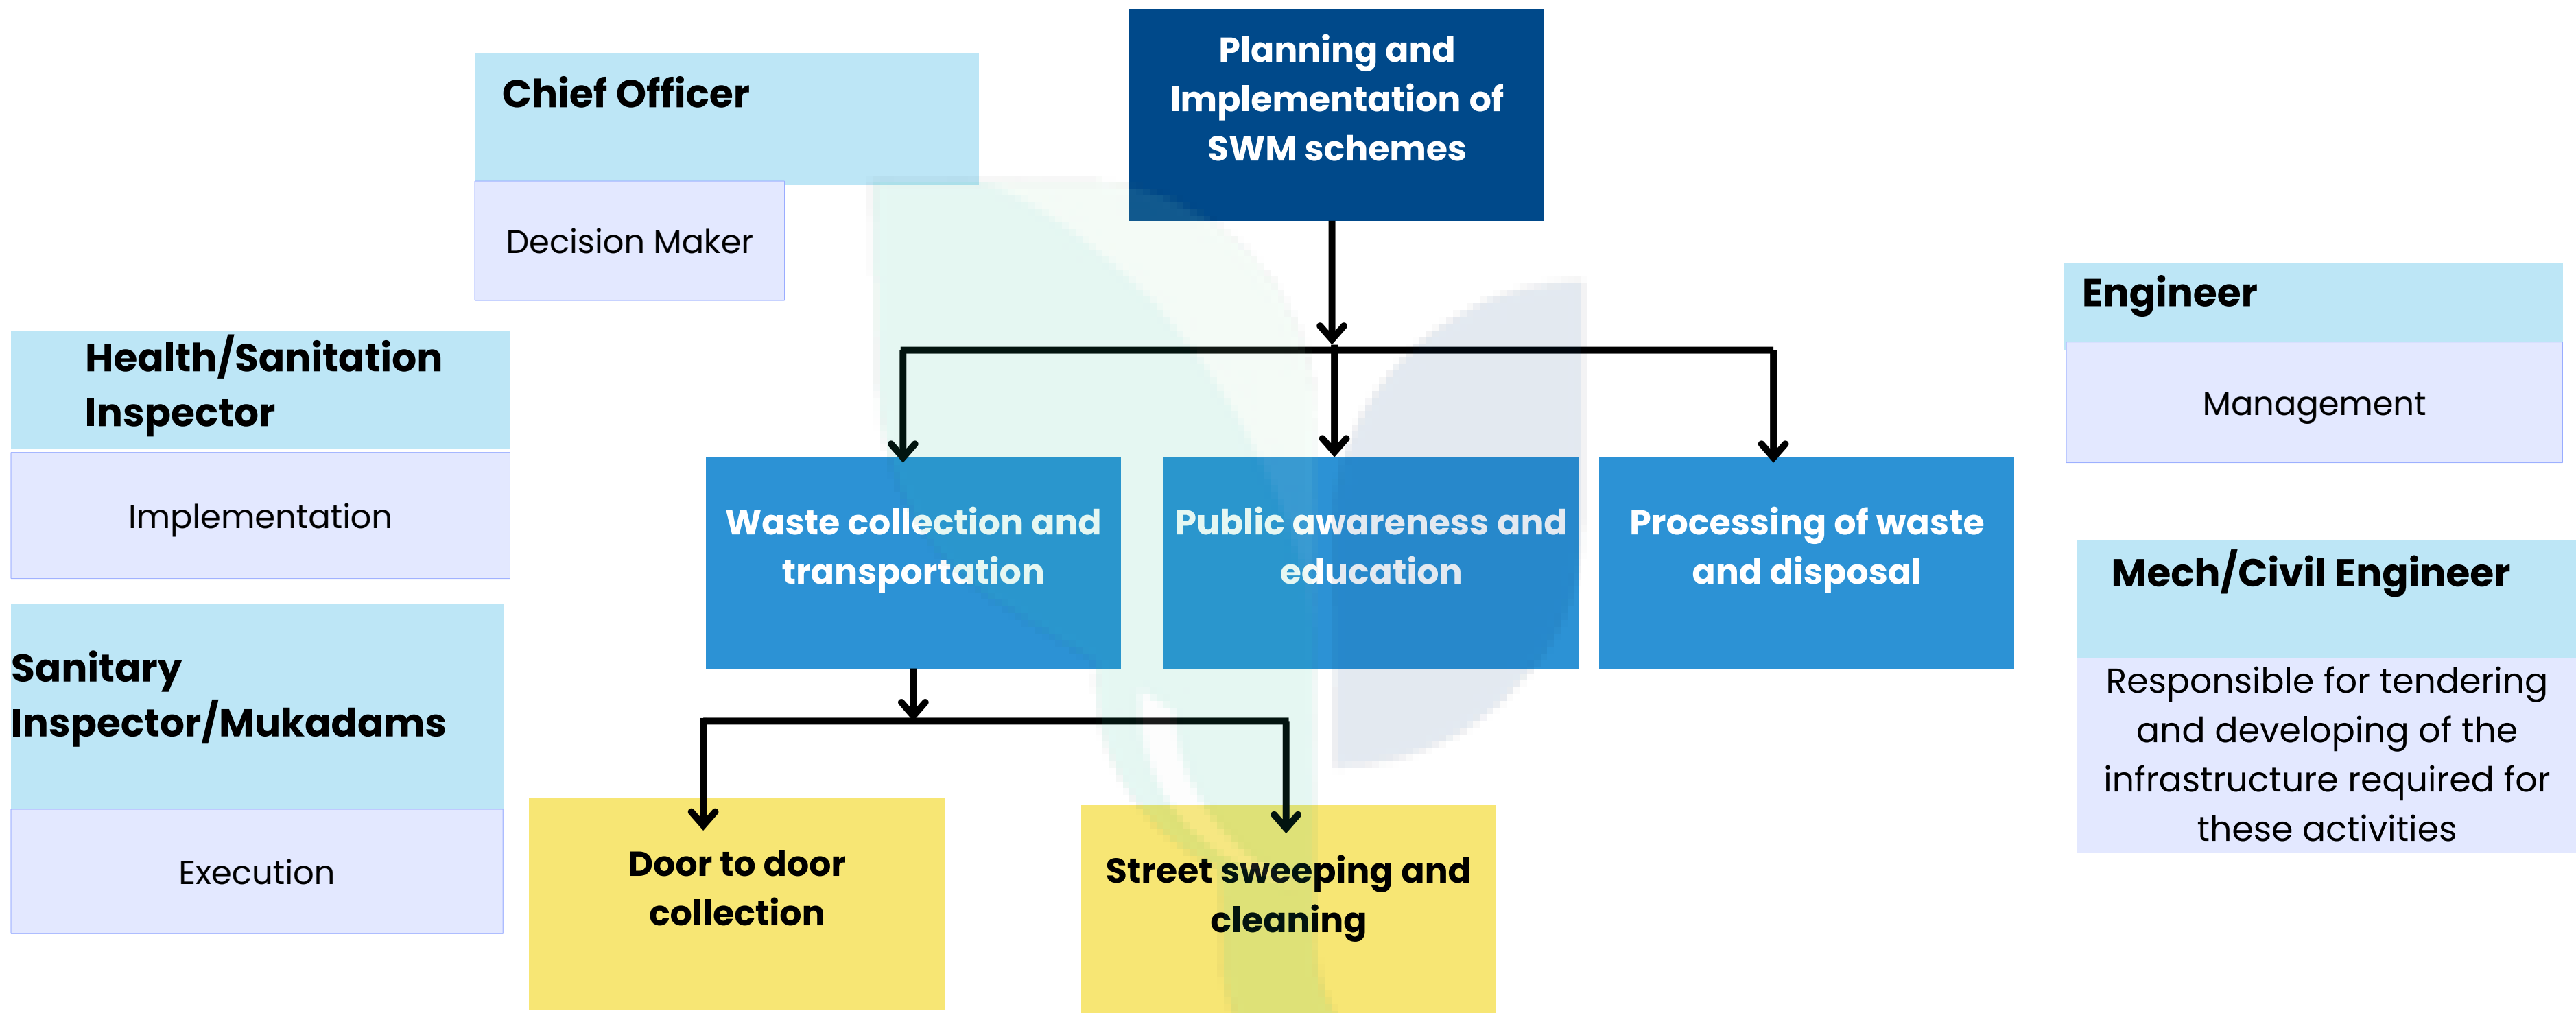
Chief Officer

Decision Maker

Planning and Implementation of SWM schemes

Engineer

Management

Health/Sanitation Inspector

Implementation

Waste collection and transportation

Public awareness and education

Processing of waste and disposal

Mech/Civil Engineer

Responsible for tendering and developing of the infrastructure required for these activities

Sanitary Inspector/Mukadams

Execution

Door to door collection

Street sweeping and cleaning